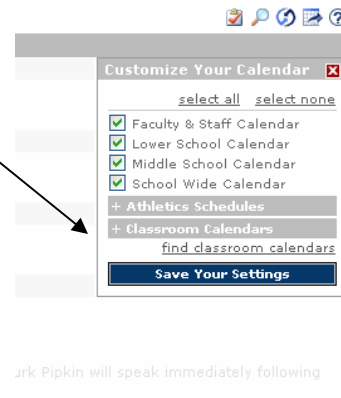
Customize Your Calendar

select all select none

Faculty & Staff Calendar
Lower School Calendar
Middle School Calendar
School Wide Calendar

+ Athletics Schedules
+ Classroom Calendars

find classroom calendars

Save Your Settings

urk Pipkin will speak immediately following